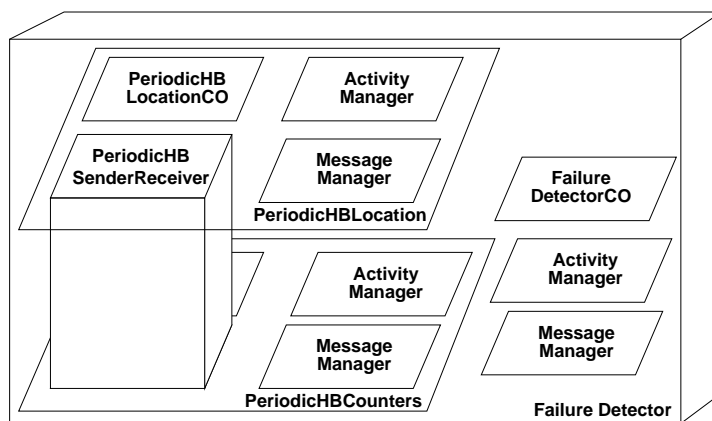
PeriodicHB LocationCO

Activity Manager

PeriodicHB SenderReceiver

Message Manager

PeriodicHBLocation

Failure DetectorCO

Activity Manager

Activity Manager

Message Manager

Message Manager

PeriodicHBCounters

Failure Detector